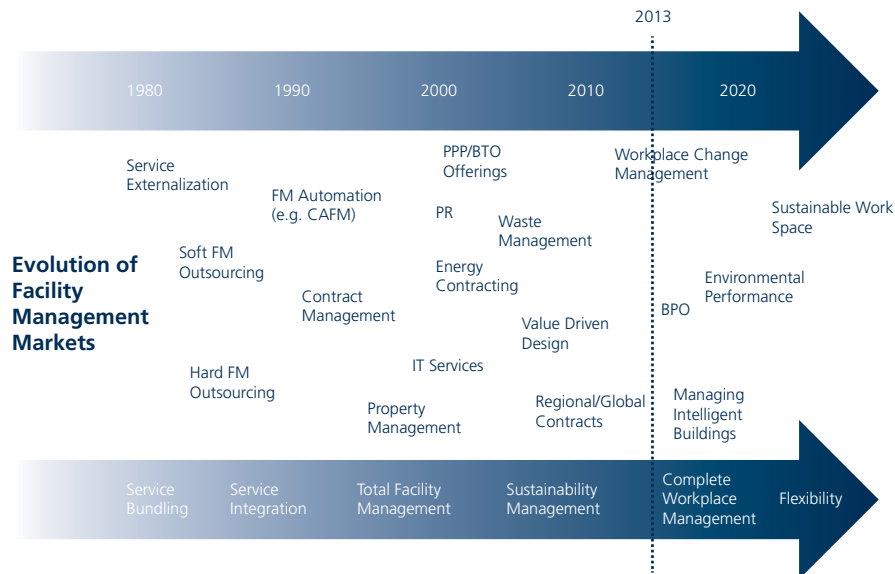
2013

1980 1990 2000 2010 2020

Evolution of Facility Management Markets

Service Externalization

Soft FM Outsourcing

Hard FM Outsourcing

FM Automation (e.g. CAFM)

Contract Management

Property Management

PPP/BTO Offerings

PR

Energy Contracting

IT Services

Waste Management

Value Driven Design

Regional/Global Contracts

Workplace Change Management

BPO

Environmental Performance

Sustainable Work Space

Managing Intelligent Buildings

Service Bundling

Service Integration

Total Facility Management

Sustainability Management

Complete Workplace Management

Flexibility